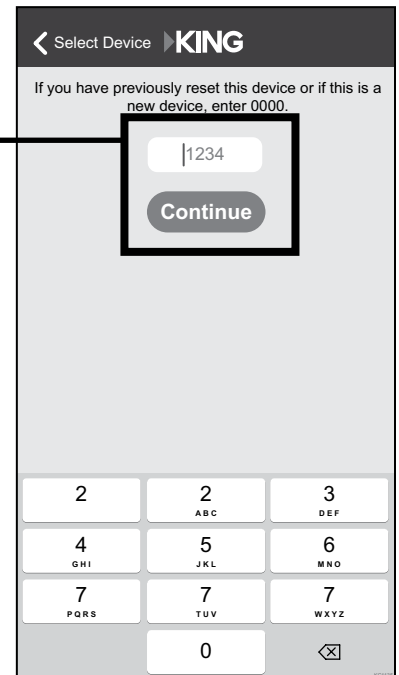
Select Device KING

If you have previously reset this device or if this is a new device, enter 0000.

1234

Continue

| 2 | 2 ABC | 3 DEF |
|---|---|---|
| 4 GHI | 5 JKL | 6 MNO |
| 7 PQRS | 7 TUV | 7 WXYZ |
| | 0 | ⌫ |